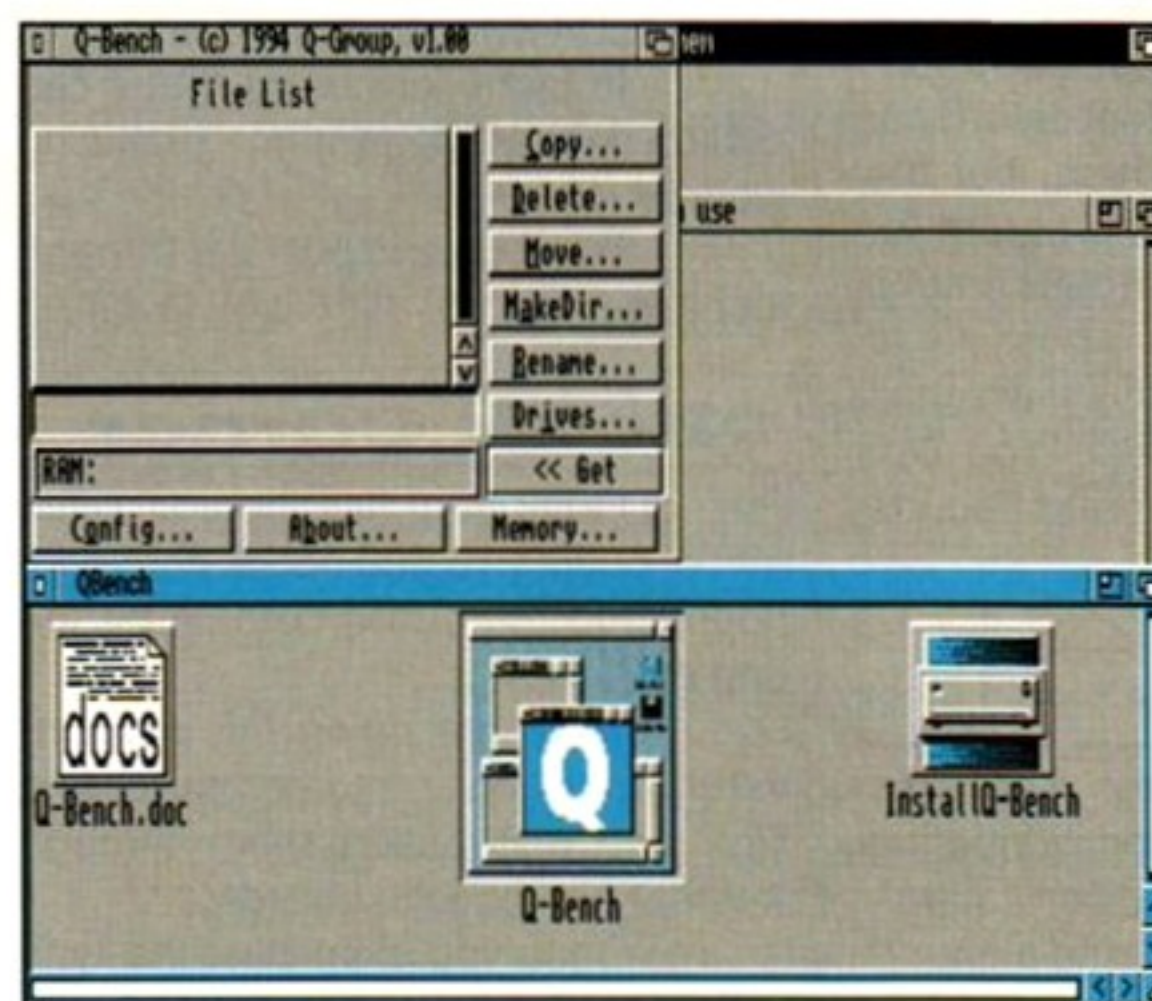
Q-Bench - (c) 1994 Q-Group, v1.00

File List

Copy...
Delete...
Move...
MakeDir...
Rename...
Drives...
<< Get

RAM:

Config...
About...
Memory...

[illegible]

use

QBench

docs
Q-Bench.doc

Q
Q-Bench

InstallQ-Bench